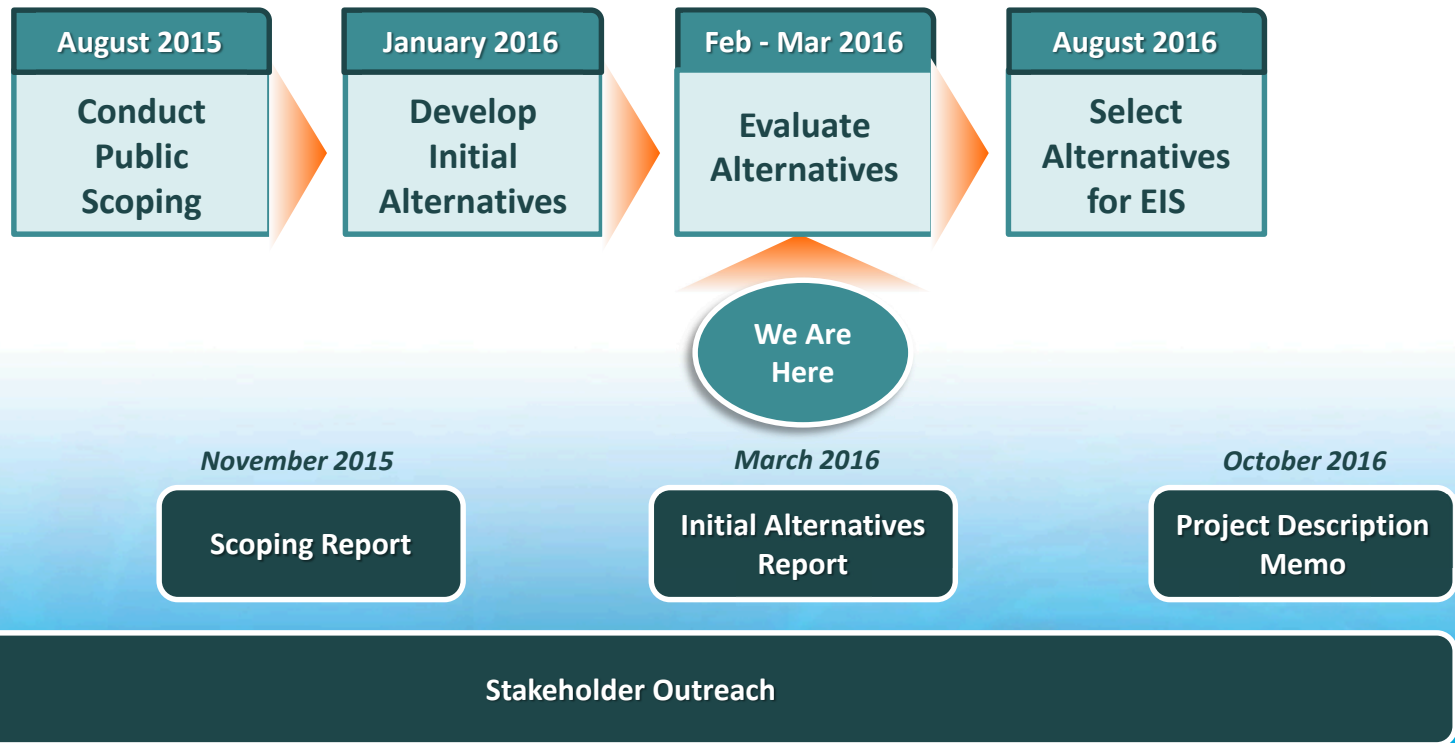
August 2015
Conduct Public Scoping

January 2016
Develop Initial Alternatives

Feb - Mar 2016
Evaluate Alternatives

August 2016
Select Alternatives for EIS

We Are Here

*November 2015*
Scoping Report

*March 2016*
Initial Alternatives Report

*October 2016*
Project Description Memo

Stakeholder Outreach